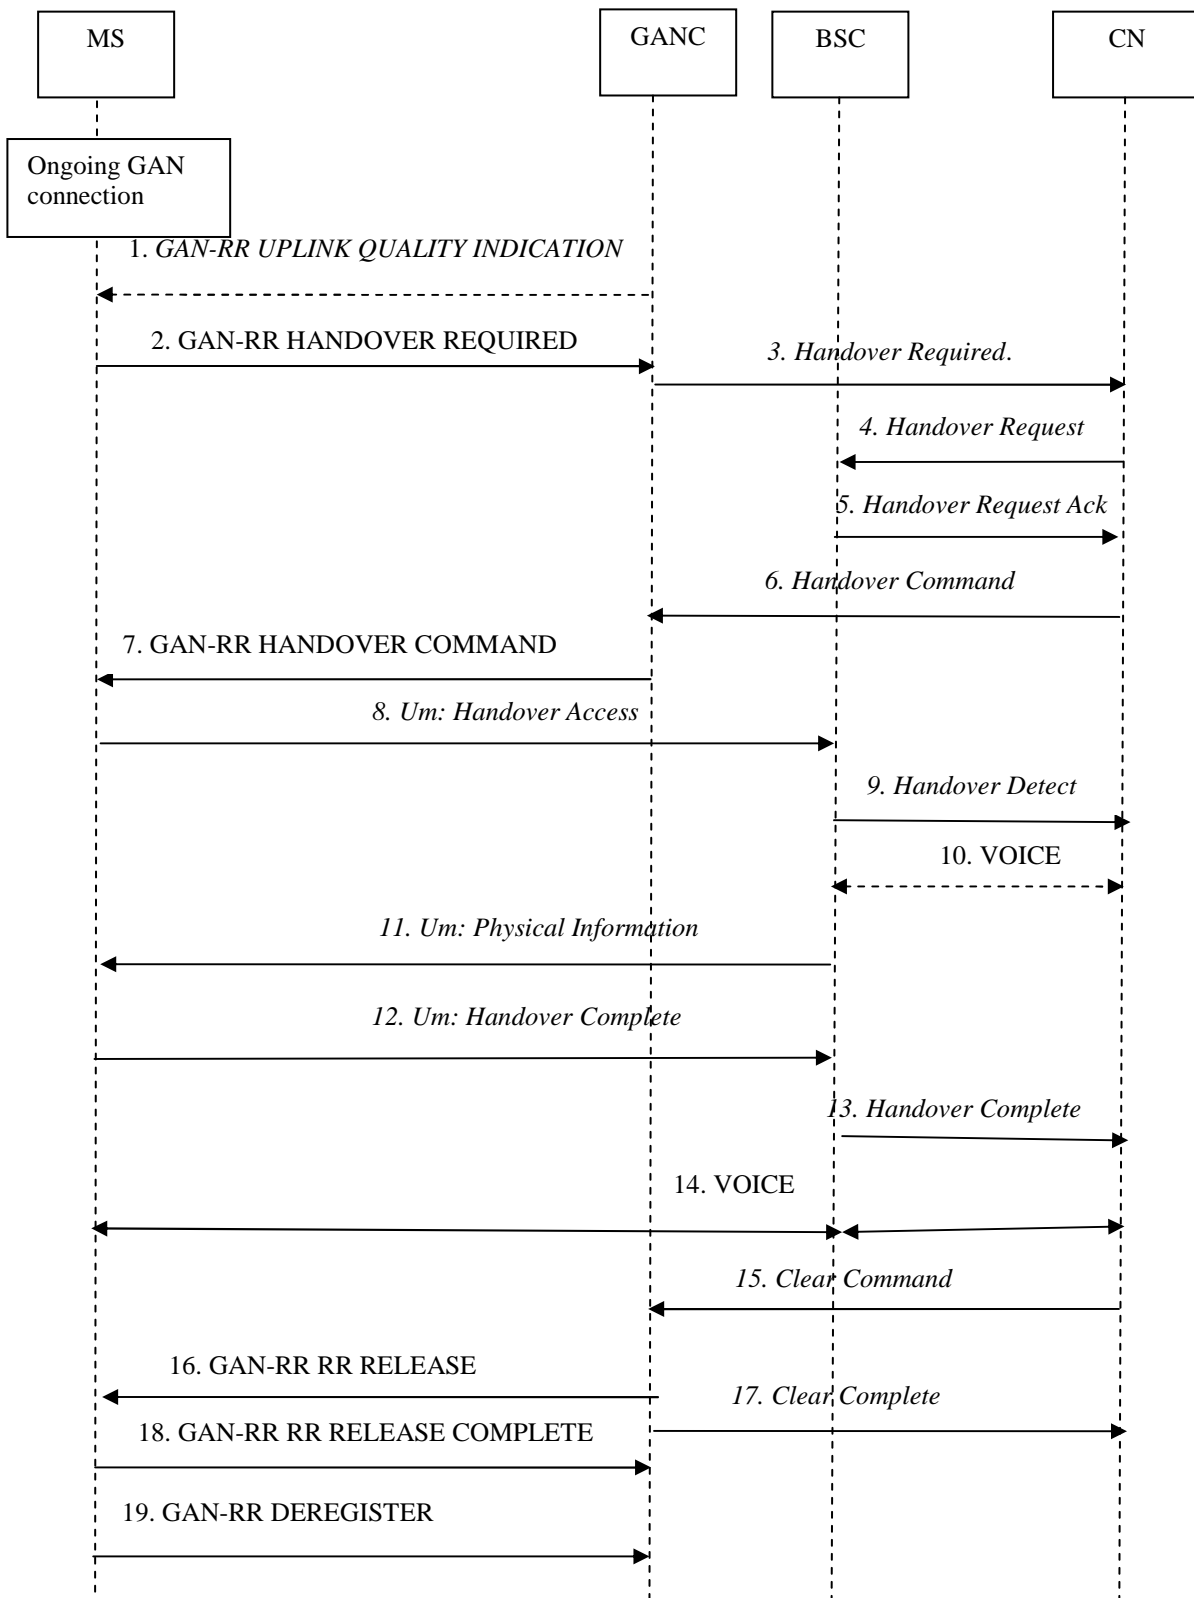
MS

GANC

BSC

CN

Ongoing GAN connection

1. GAN-RR UPLINK QUALITY INDICATION

2. GAN-RR HANDOVER REQUIRED

3. Handover Required.

4. Handover Request

5. Handover Request Ack

6. Handover Command

7. GAN-RR HANDOVER COMMAND

8. Um: Handover Access

9. Handover Detect

10. VOICE

11. Um: Physical Information

12. Um: Handover Complete

13. Handover Complete

14. VOICE

15. Clear Command

16. GAN-RR RR RELEASE

17. Clear Complete

18. GAN-RR RR RELEASE COMPLETE

19. GAN-RR DEREGISTER